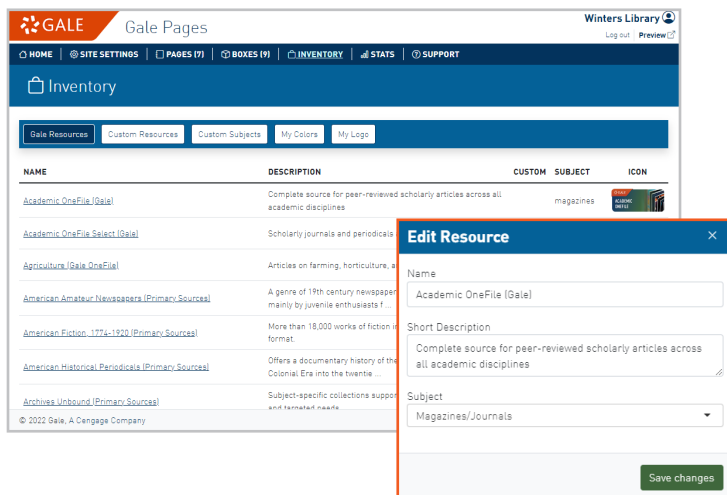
GALE Gale Pages

Winters Library
Log out | Preview

HOME | SITE SETTINGS | PAGES (7) | BOXES (9) | INVENTORY | STATS | SUPPORT

Inventory

Gale Resources | Custom Resources | Custom Subjects | My Colors | My Logo

| NAME | DESCRIPTION | CUSTOM | SUBJECT | ICON |
|---|---|---|---|---|
| Academic OneFile (Gale) | Complete source for peer-reviewed scholarly articles across all academic disciplines | | magazines | GALE ACADEMIC ONEFILE |
| Academic OneFile Select (Gale) | Scholarly journals and periodicals | | | |
| Agriculture (Gale OneFile) | Articles on farming, horticulture, a | | | |
| American Amateur Newspapers (Primary Sources) | A genre of 19th century newspaper mainly by juvenile enthusiasts f ... | | | |
| American Fiction, 1774-1920 (Primary Sources) | More than 18,000 works of fiction in format. | | | |
| American Historical Periodicals (Primary Sources) | Offers a documentary history of the Colonial Era into the twentie ... | | | |
| Archives Unbound (Primary Sources) | Subject-specific collections suppor and targeted needs | | | |

© 2022 Gale, A Cengage Company

Edit Resource ×

Name
Academic OneFile (Gale)

Short Description
Complete source for peer-reviewed scholarly articles across all academic disciplines

Subject
Magazines/Journals

Save changes